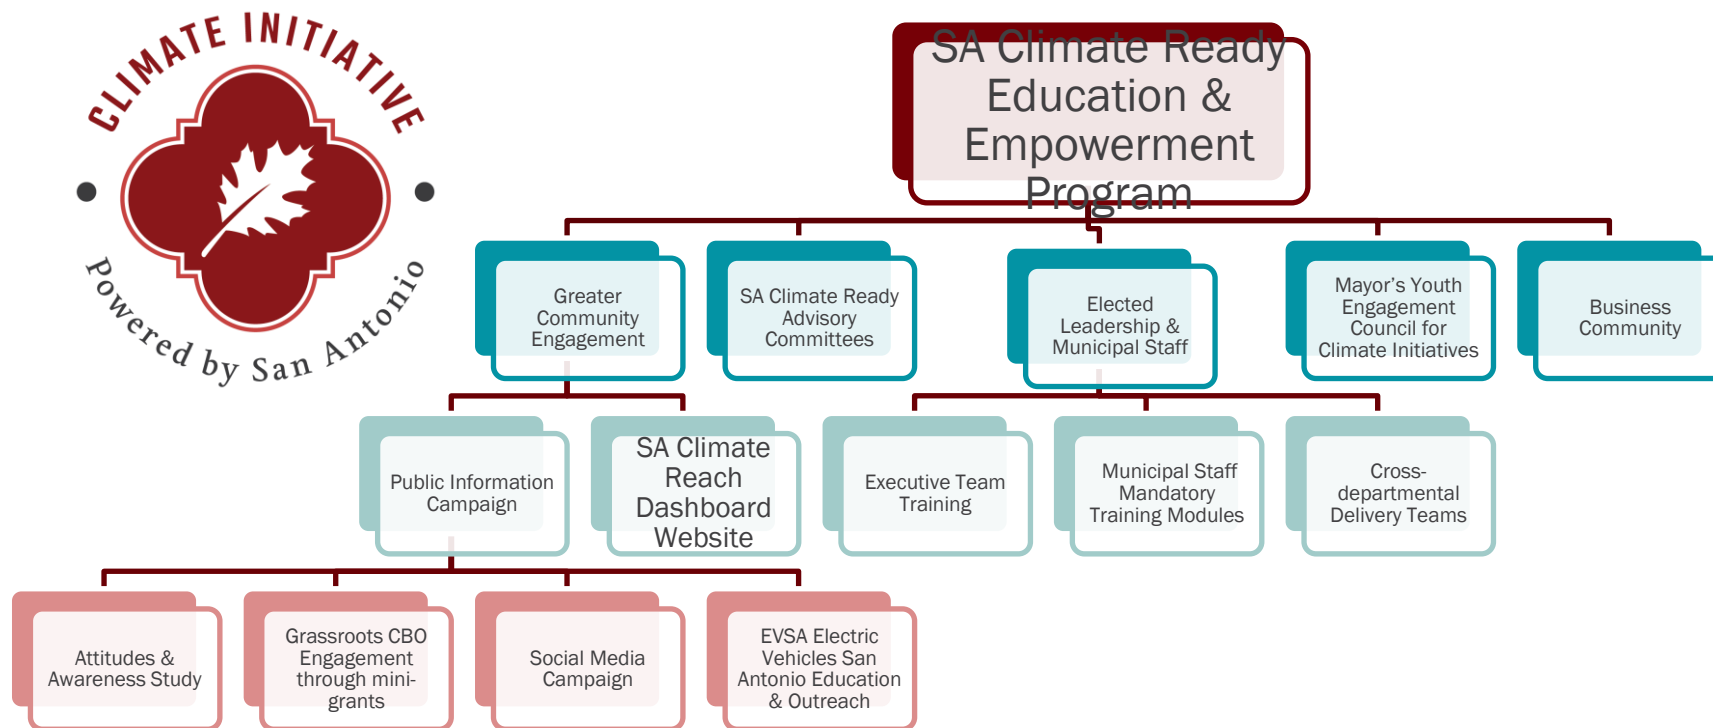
CLIMATE INITIATIVE

Powered by San Antonio

SA Climate Ready Education & Empowerment Program

Greater Community Engagement

SA Climate Ready Advisory Committees

Elected Leadership & Municipal Staff

Mayor's Youth Engagement Council for Climate Initiatives

Business Community

Public Information Campaign

SA Climate Reach Dashboard Website

Executive Team Training

Municipal Staff Mandatory Training Modules

Cross-departmental Delivery Teams

Attitudes & Awareness Study

Grassroots CBO Engagement through mini-grants

Social Media Campaign

EVSA Electric Vehicles San Antonio Education & Outreach